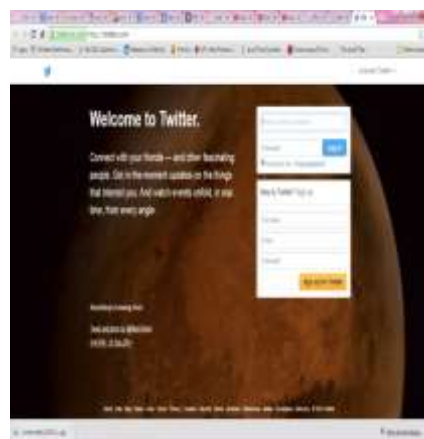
Welcome to Twitter.

Connect with your friends — and other fascinating people. Get in-the-moment updates on the things that interest you. And watch events unfold, in real time, from every angle.

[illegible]

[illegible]

Sign in

New to Twitter? Sign up

Sign up for Twitter